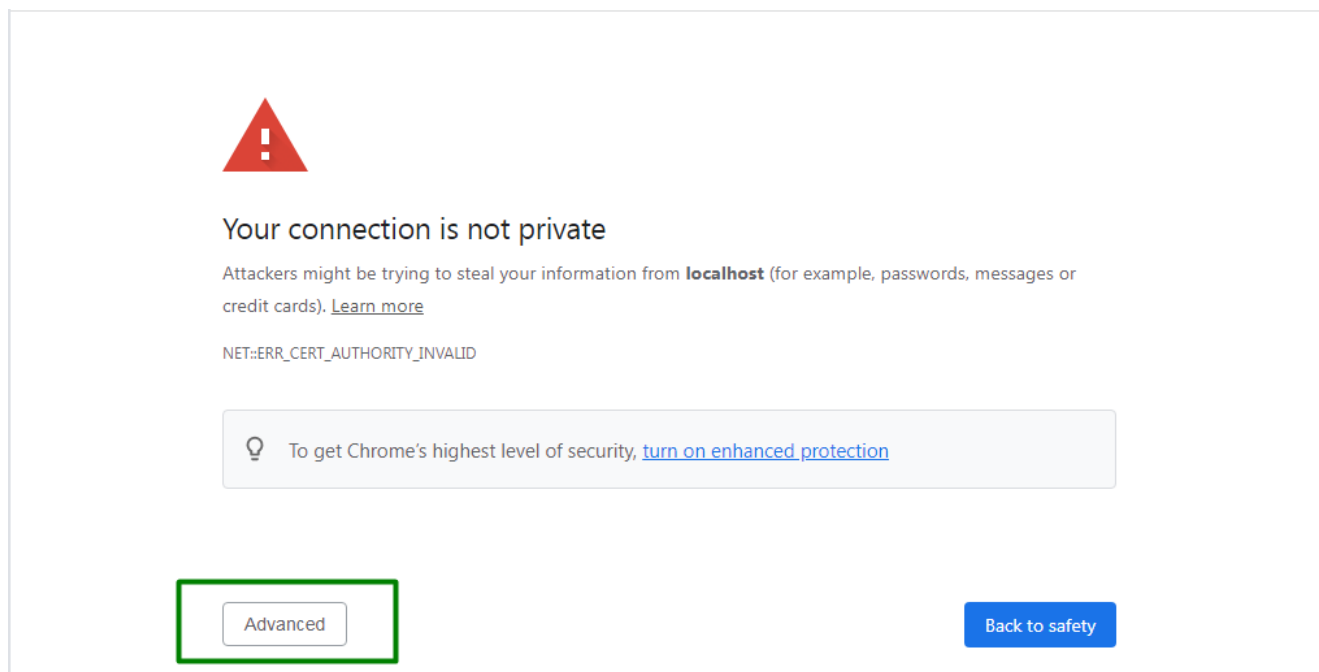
Your connection is not private

Attackers might be trying to steal your information from **localhost** (for example, passwords, messages or credit cards). Learn more

NET::ERR_CERT_AUTHORITY_INVALID

To get Chrome's highest level of security, turn on enhanced protection

Advanced

Back to safety